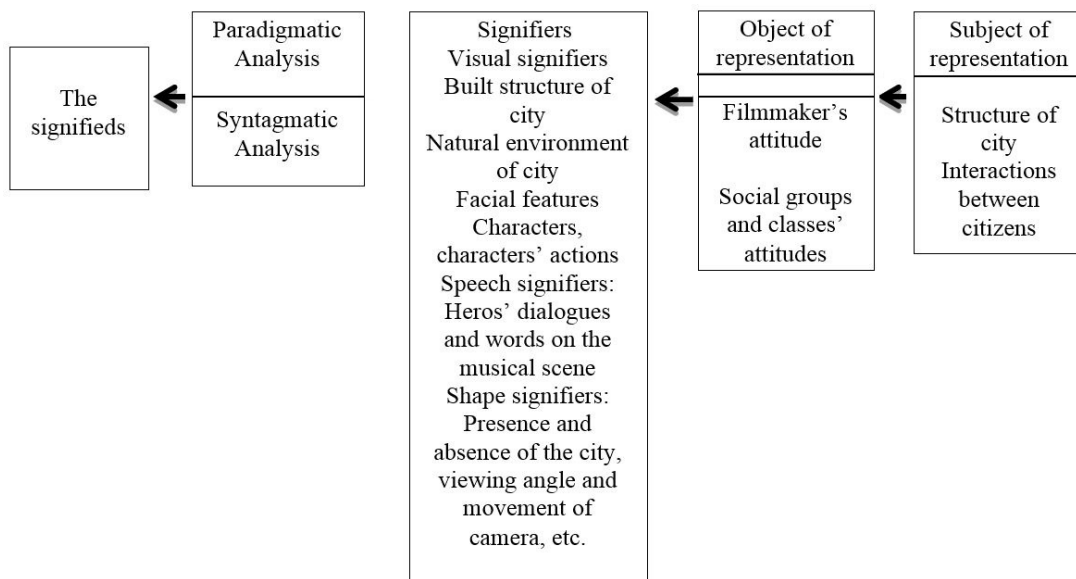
The signifieds

Paradigmatic Analysis

Syntagmatic Analysis

Signifiers
Visual signifiers
Built structure of city
Natural environment of city
Facial features
Characters, characters' actions
Speech signifiers:
Heros' dialogues and words on the musical scene
Shape signifiers:
Presence and absence of the city, viewing angle and movement of camera, etc.

Object of representation

Filmmaker's attitude

Social groups and classes' attitudes

Subject of representation

Structure of city
Interactions between citizens